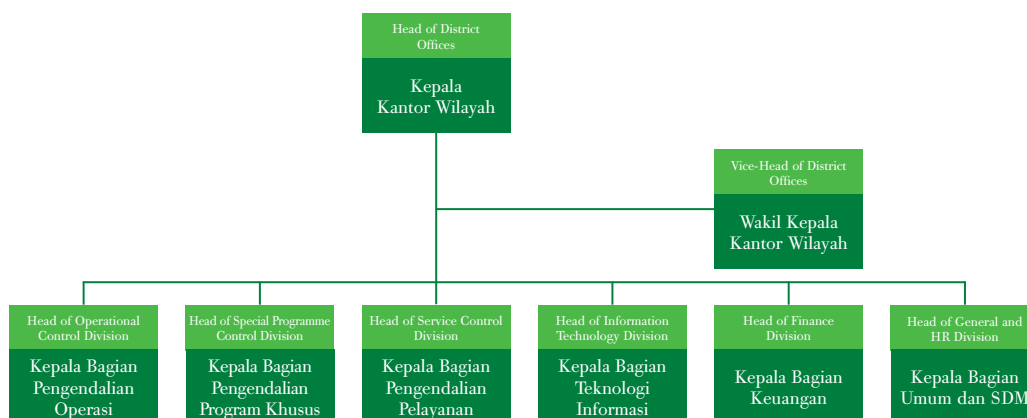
Head of District Offices

Kepala Kantor Wilayah

Vice-Head of District Offices

Wakil Kepala Kantor Wilayah

Head of Operational Control Division

Kepala Bagian Pengendalian Operasi

Head of Special Programme Control Division

Kepala Bagian Pengendalian Program Khusus

Head of Service Control Division

Kepala Bagian Pengendalian Pelayanan

Head of Information Technology Division

Kepala Bagian Teknologi Informasi

Head of Finance Division

Kepala Bagian Keuangan

Head of General and HR Division

Kepala Bagian Umum dan SDM